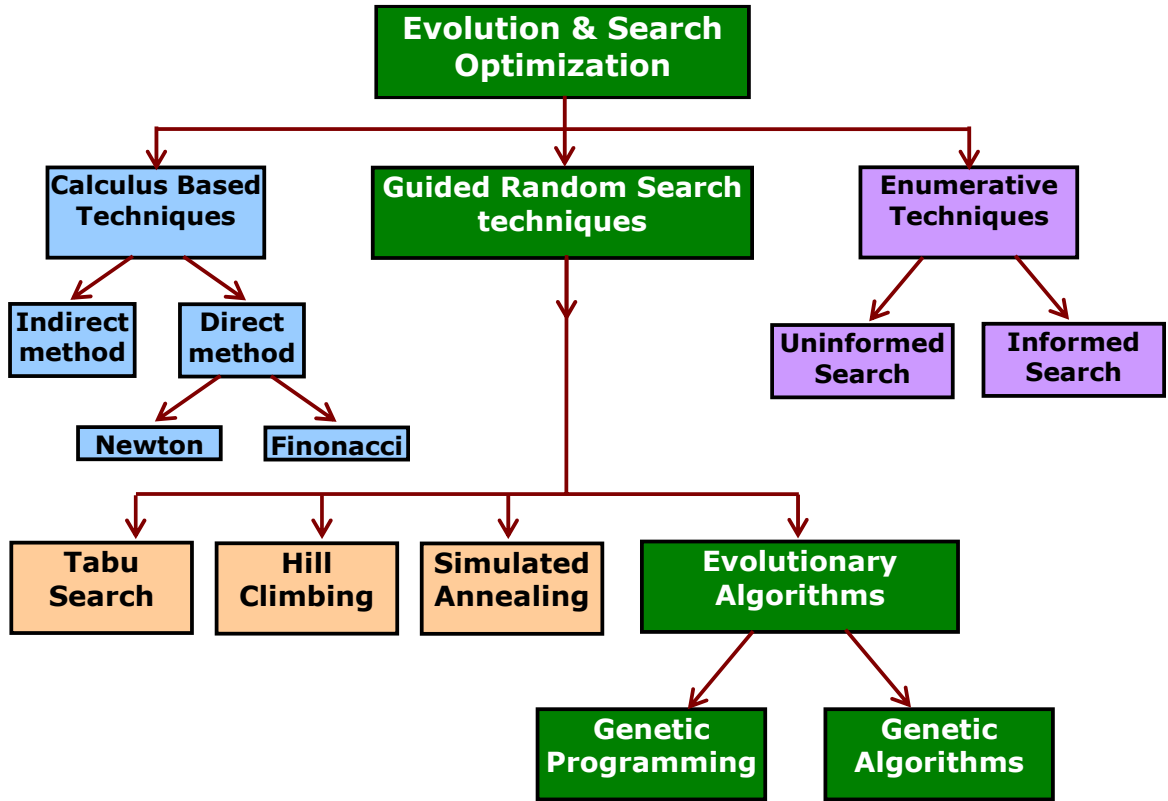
Evolution & Search Optimization

Calculus Based Techniques

Guided Random Search techniques

Enumerative Techniques

Indirect method

Direct method

Uninformed Search

Informed Search

Newton

Finonacci

Tabu Search

Hill Climbing

Simulated Annealing

Evolutionary Algorithms

Genetic Programming

Genetic Algorithms